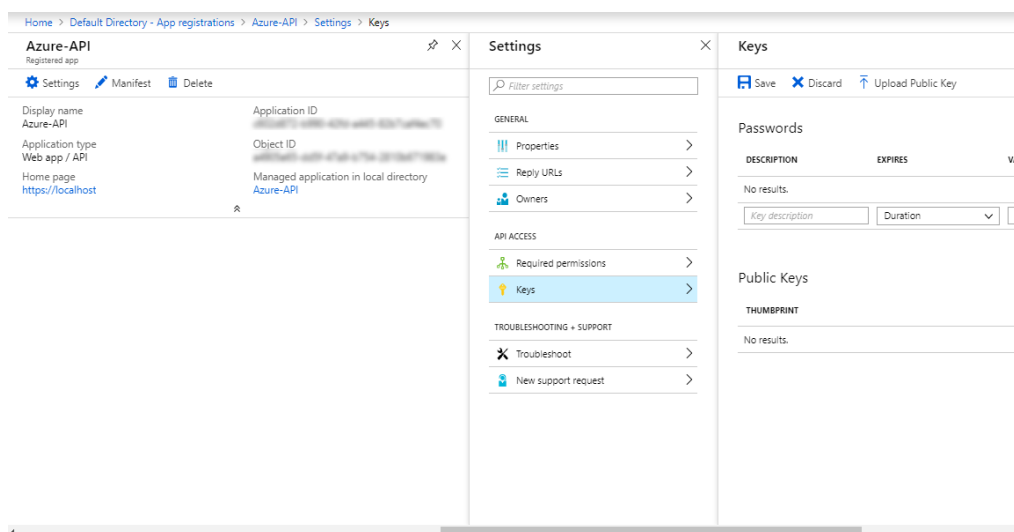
Home > Default Directory - App registrations > Azure-API > Settings > Keys

Azure-API
Registered app

Settings Manifest Delete

Display name
Azure-API

Application ID
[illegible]

Application type
Web app / API

Object ID
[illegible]

Home page
https://localhost

Managed application in local directory
Azure-API

Settings

Filter settings

GENERAL

Properties

Reply URLs

Owners

API ACCESS

Required permissions

Keys

TROUBLESHOOTING + SUPPORT

Troubleshoot

New support request

Keys

Save Discard Upload Public Key

Passwords

| DESCRIPTION | EXPIRES | V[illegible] |
|---|---|---|
| No results. | | |
| Key description | Duration | |

Public Keys

| THUMBPRINT |
|---|
| No results. |